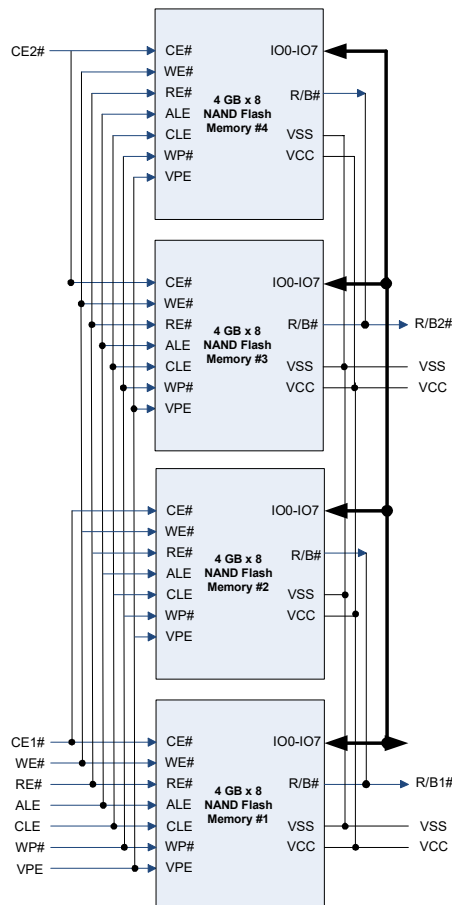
CE2#

CE#
WE#
RE#
ALE
CLE
WP#
VPE
4 GB x 8 NAND Flash Memory #4
IO0-IO7
R/B#
VSS
VCC

CE#
WE#
RE#
ALE
CLE
WP#
VPE
4 GB x 8 NAND Flash Memory #3
IO0-IO7
R/B#
VSS
VCC
R/B2#
VSS
VCC

CE#
WE#
RE#
ALE
CLE
WP#
VPE
4 GB x 8 NAND Flash Memory #2
IO0-IO7
R/B#
VSS
VCC

CE1#
WE#
RE#
ALE
CLE
WP#
VPE
CE#
WE#
RE#
ALE
CLE
WP#
VPE
4 GB x 8 NAND Flash Memory #1
IO0-IO7
R/B#
VSS
VCC
R/B1#
VSS
VCC